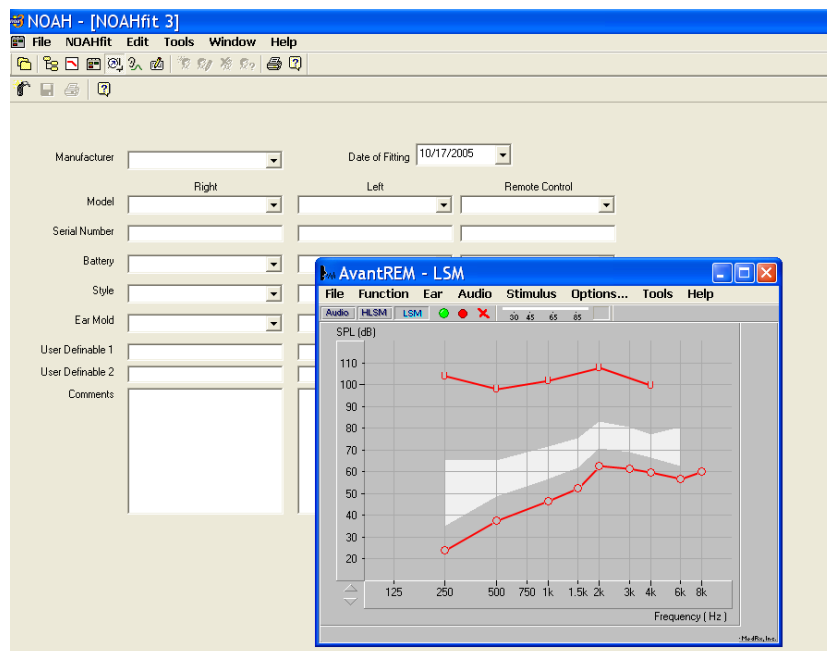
NOAH - [NOAHfit 3]
File NOAHfit Edit Tools Window Help

Manufacturer
Date of Fitting 10/17/2005
Right
Left
Remote Control
Model
Serial Number
Battery
Style
Ear Mold
User Definable 1
User Definable 2
Comments

AvantREM - LSM
File Function Ear Audio Stimulus Options... Tools Help
Audio HLSM LSM
30 45 65 85
SPL (dB)
110
100
90
80
70
60
50
40
30
20
125 250 500 750 1k 1.5k 2k 3k 4k 6k 8k
Frequency ( Hz )
©MedRx, Inc.